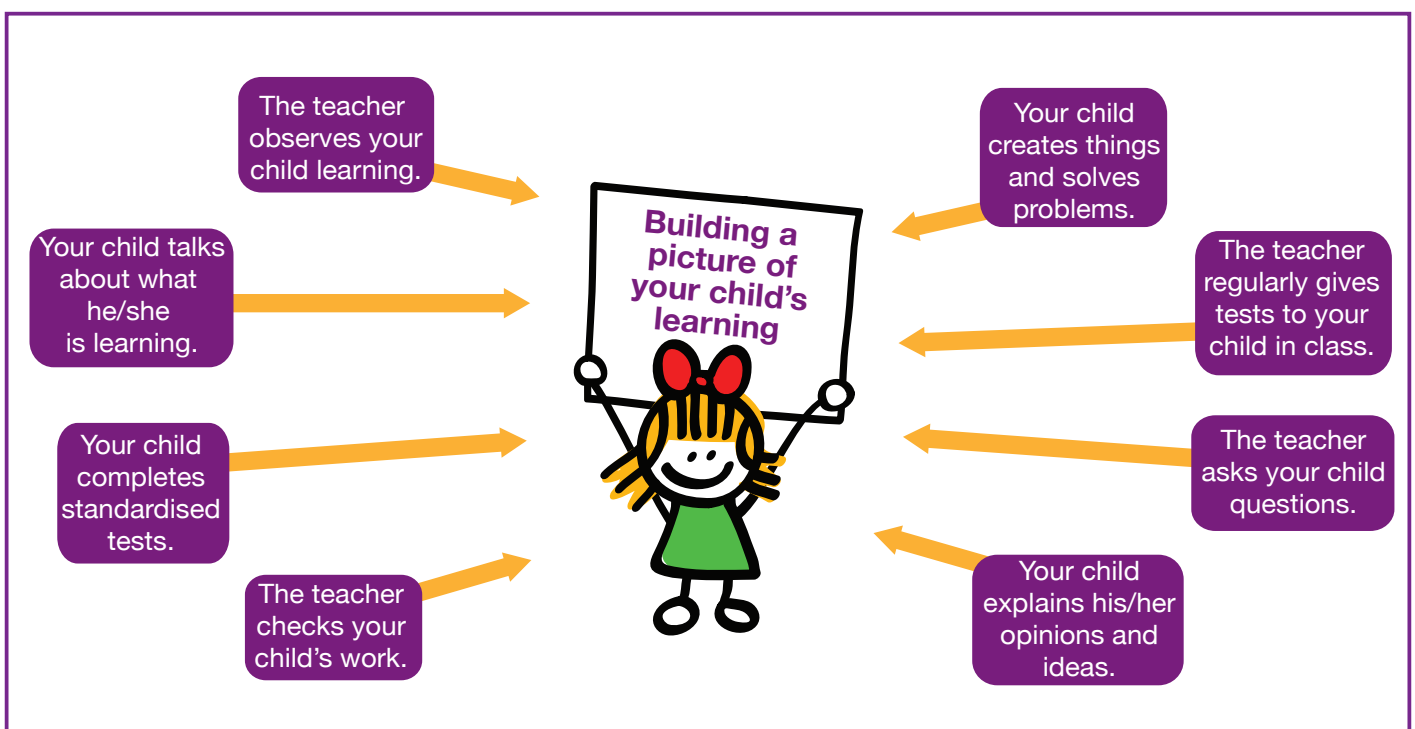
The teacher observes your child learning.

Your child talks about what he/she is learning.

Your child completes standardised tests.

The teacher checks your child's work.

Building a picture of your child's learning

Your child creates things and solves problems.

The teacher regularly gives tests to your child in class.

The teacher asks your child questions.

Your child explains his/her opinions and ideas.